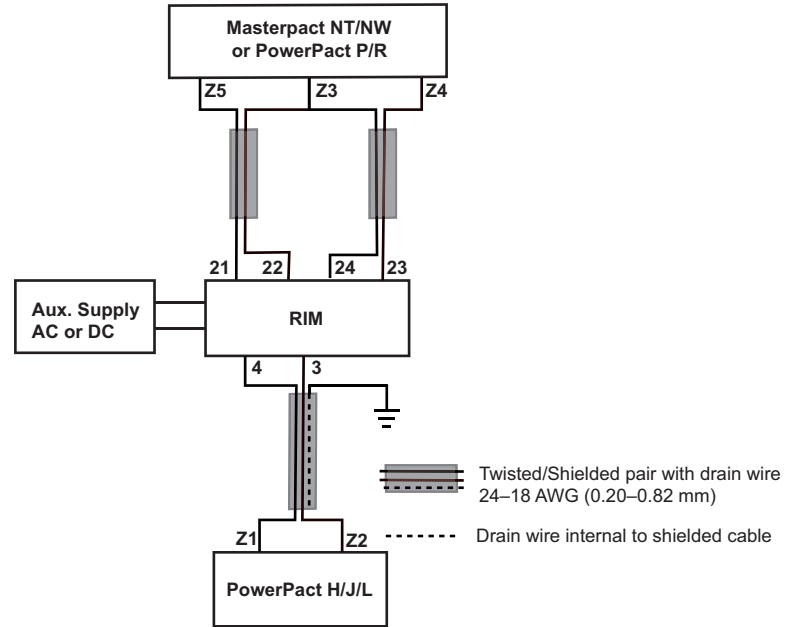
Masterpact NT/NW
or PowerPact P/R

Z5
Z3
Z4

21
22
24
23

Aux. Supply
AC or DC

RIM

4
3

Twisted/Shielded pair with drain wire
24–18 AWG (0.20–0.82 mm)

Z1
Z2

Drain wire internal to shielded cable

PowerPact H/J/L